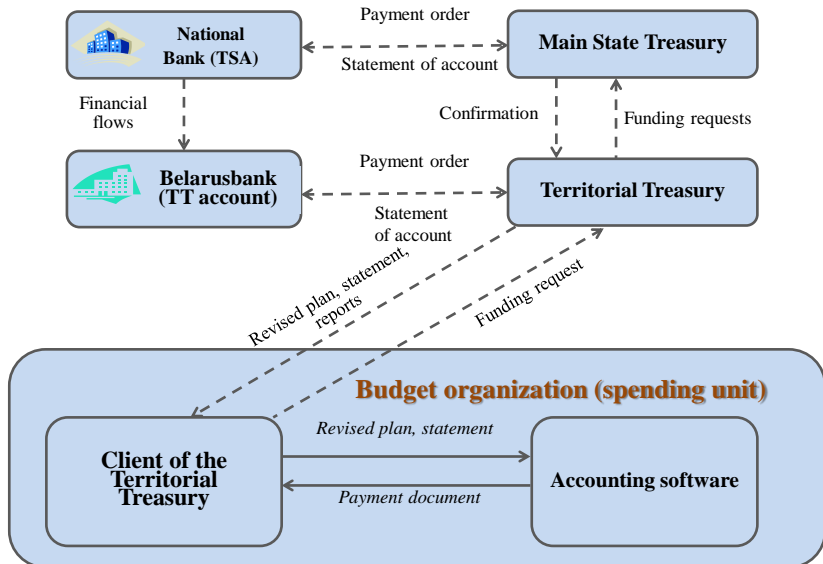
National Bank (TSA)

Payment order

Statement of account

Main State Treasury

Financial flows

Confirmation

Funding requests

Belarusbank (TT account)

Payment order

Territorial Treasury

Statement of account

Revised plan, statement, reports

Funding request

Budget organization (spending unit)

Client of the Territorial Treasury

Revised plan, statement

Payment document

Accounting software